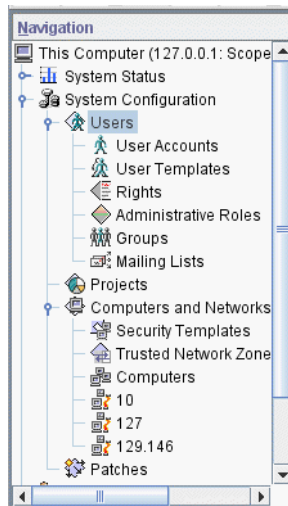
Navigation

This Computer (127.0.0.1: Scope

System Status

System Configuration

Users

User Accounts

User Templates

Rights

Administrative Roles

Groups

Mailing Lists

Projects

Computers and Networks

Security Templates

Trusted Network Zone

Computers

10

127

129.146

Patches